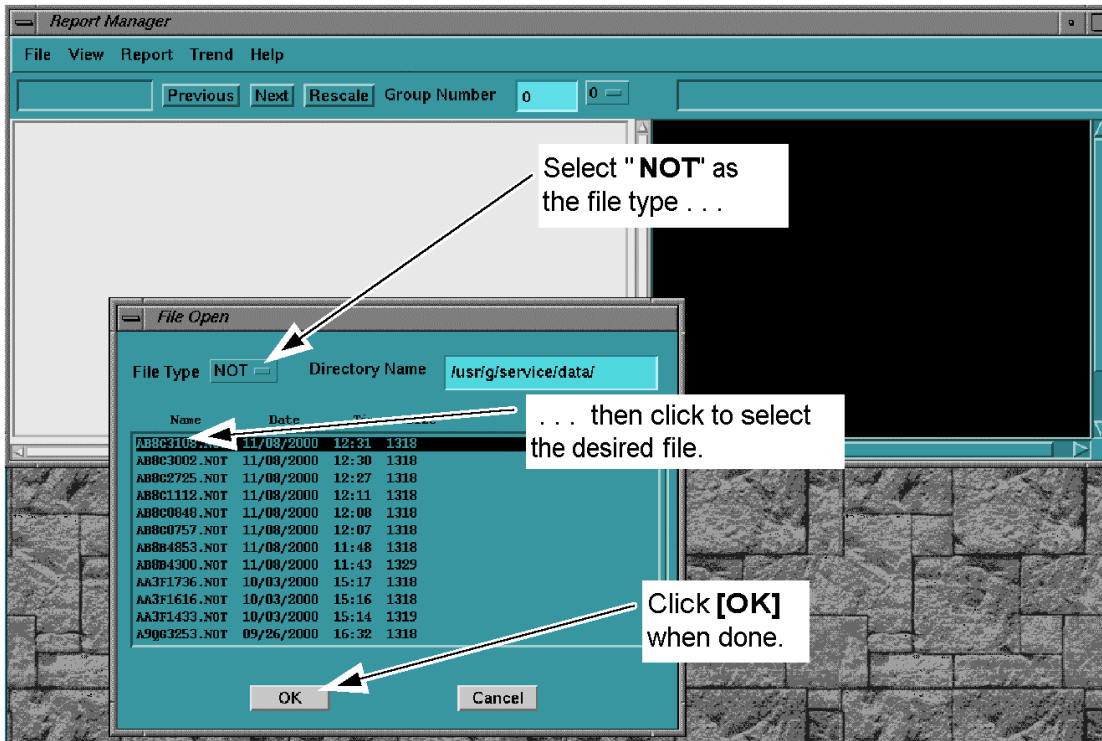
Report Manager

File View Report Trend Help

Previous Next Rescale Group Number 0 0

Select " NOT" as the file type . . .

File Open

File Type NOT Directory Name /usr/g/service/data/

Name Date Ti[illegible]

. . . then click to select the desired file.

AB8C310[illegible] 11/08/2000 12:31 1318
AB8C3002.NOT 11/08/2000 12:30 1318
AB8C2725.NOT 11/08/2000 12:27 1318
AB8C1112.NOT 11/08/2000 12:11 1318
AB8C0848.NOT 11/08/2000 12:08 1318
AB8C0757.NOT 11/08/2000 12:07 1318
AB8B4853.NOT 11/08/2000 11:48 1318
AB8B4300.NOT 11/08/2000 11:43 1329
AA3F1736.NOT 10/03/2000 15:17 1318
AA3F1616.NOT 10/03/2000 15:16 1318
AA3F1433.NOT 10/03/2000 15:14 1319
A9Q63253.NOT 09/26/2000 16:32 1318

Click [OK] when done.

OK Cancel